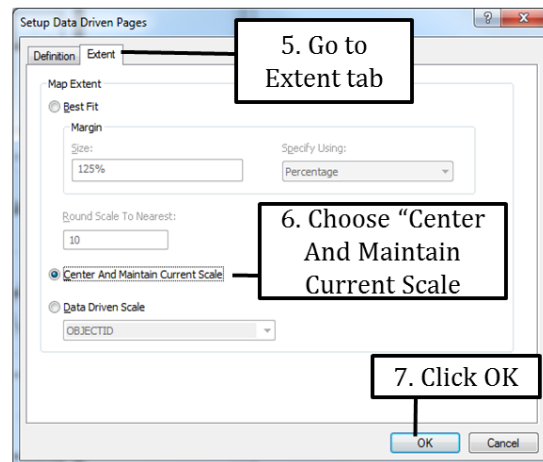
Setup Data Driven Pages

?

x

Definition

Extent

5. Go to Extent tab

Map Extent

Best Fit

Margin

Size:

125%

Specify Using:

Percentage

Round Scale To Nearest:

10

6. Choose “Center And Maintain Current Scale

Center And Maintain Current Scale

Data Driven Scale

OBJECTID

7. Click OK

OK

Cancel